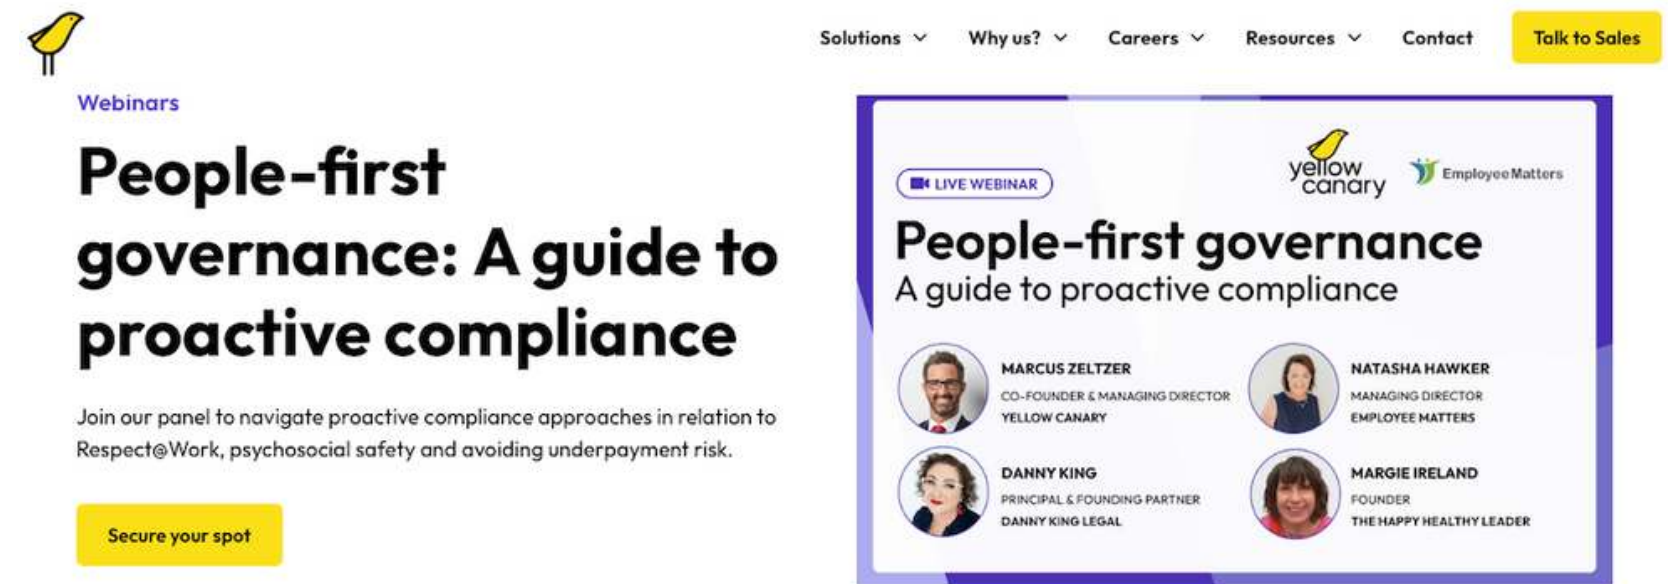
Solutions Why us? Careers Resources Contact Talk to Sales

Webinars

People-first governance: A guide to proactive compliance

Join our panel to navigate proactive compliance approaches in relation to Respect@Work, psychosocial safety and avoiding underpayment risk.

Secure your spot

LIVE WEBINAR

yellow canary

EmployeeMatters

People-first governance

A guide to proactive compliance

MARCUS ZELTZER
CO-FOUNDER & MANAGING DIRECTOR
YELLOW CANARY

NATASHA HAWKER
MANAGING DIRECTOR
EMPLOYEE MATTERS

DANNY KING
PRINCIPAL & FOUNDING PARTNER
DANNY KING LEGAL

MARGIE IRELAND
FOUNDER
THE HAPPY HEALTHY LEADER